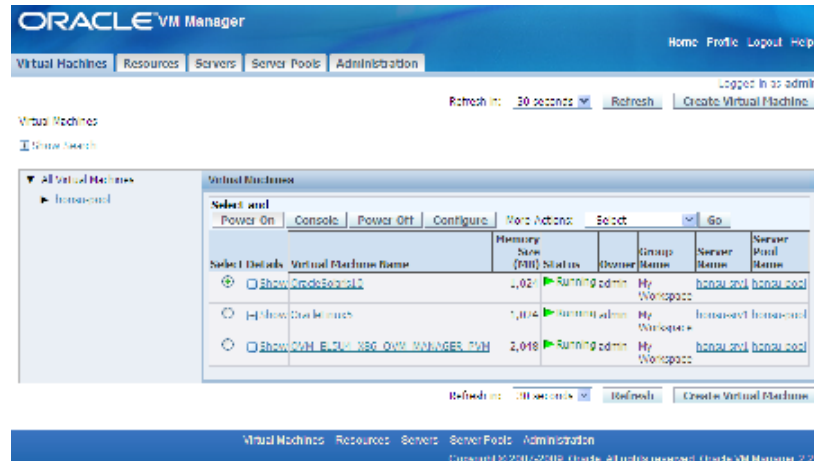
ORACLE VM Manager

Home Profile Logout Help

Virtual Machines | Resources | Servers | Server Pools | Administration

Logged in as admi

Refresh in: 30 seconds | Refresh | Create Virtual Machine

Virtual Machines

Show Search

▼ All Virtual Machines
► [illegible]

Virtual Machines

Select and

Power On | Console | Power Off | Configure | More Actions: Select | Go

| Select | Details | Virtual Machine Name | Memory Size (MB) | Status | Owner | Group Name | Server Name | Server Pool Name |
|---|---|---|---|---|---|---|---|---|
| ⦿ | Show | OracleSoa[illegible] | 1,024 | Running | admin | My Workspace | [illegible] | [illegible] |
| ○ | Show | OracleLinux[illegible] | 1,024 | Running | admin | My Workspace | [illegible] | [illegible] |
| ○ | Show | OVM_EL5U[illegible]_X86_OVM_MANAGER_PVM | 2,048 | Running | admin | My Workspace | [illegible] | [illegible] |

Refresh in: 30 seconds | Refresh | Create Virtual Machine

Virtual Machines | Resources | Servers | Server Pools | Administration

Copyright © 2007-2008 Oracle. All rights reserved. Oracle VM Manager 2.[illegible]